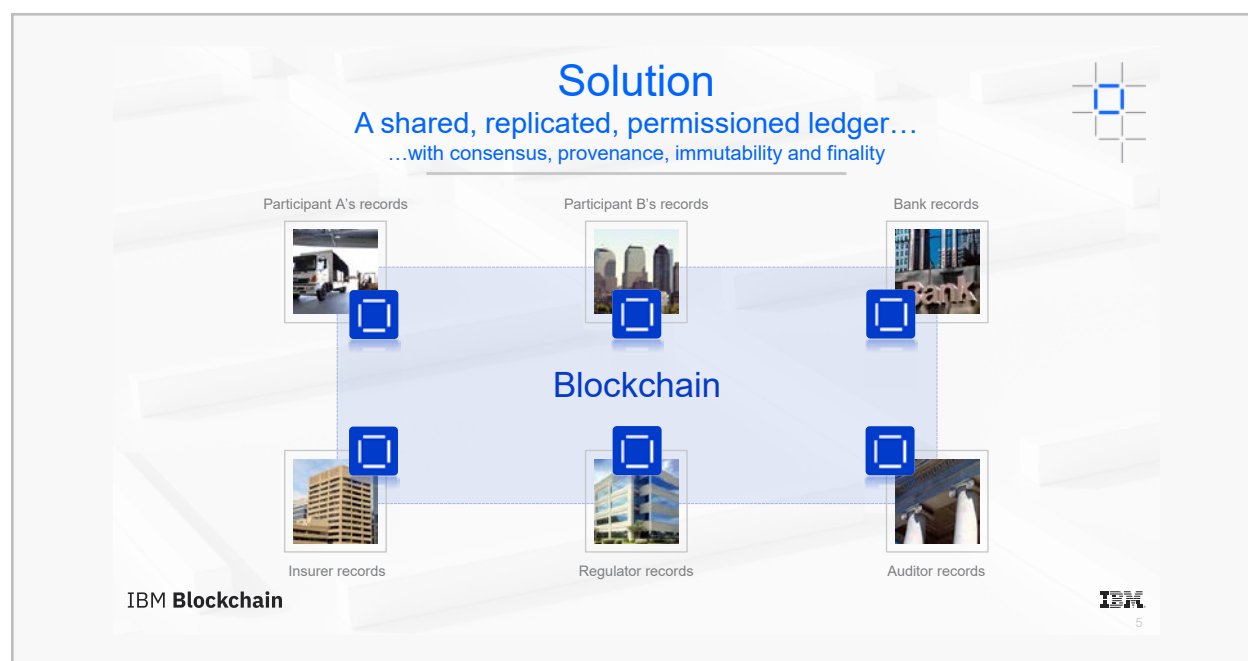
Solution

A shared, replicated, permissioned ledger…

…with consensus, provenance, immutability and finality

Participant A's records

Participant B's records

Bank records

Bank

Blockchain

Insurer records

Regulator records

Auditor records

IBM Blockchain

IBM

5